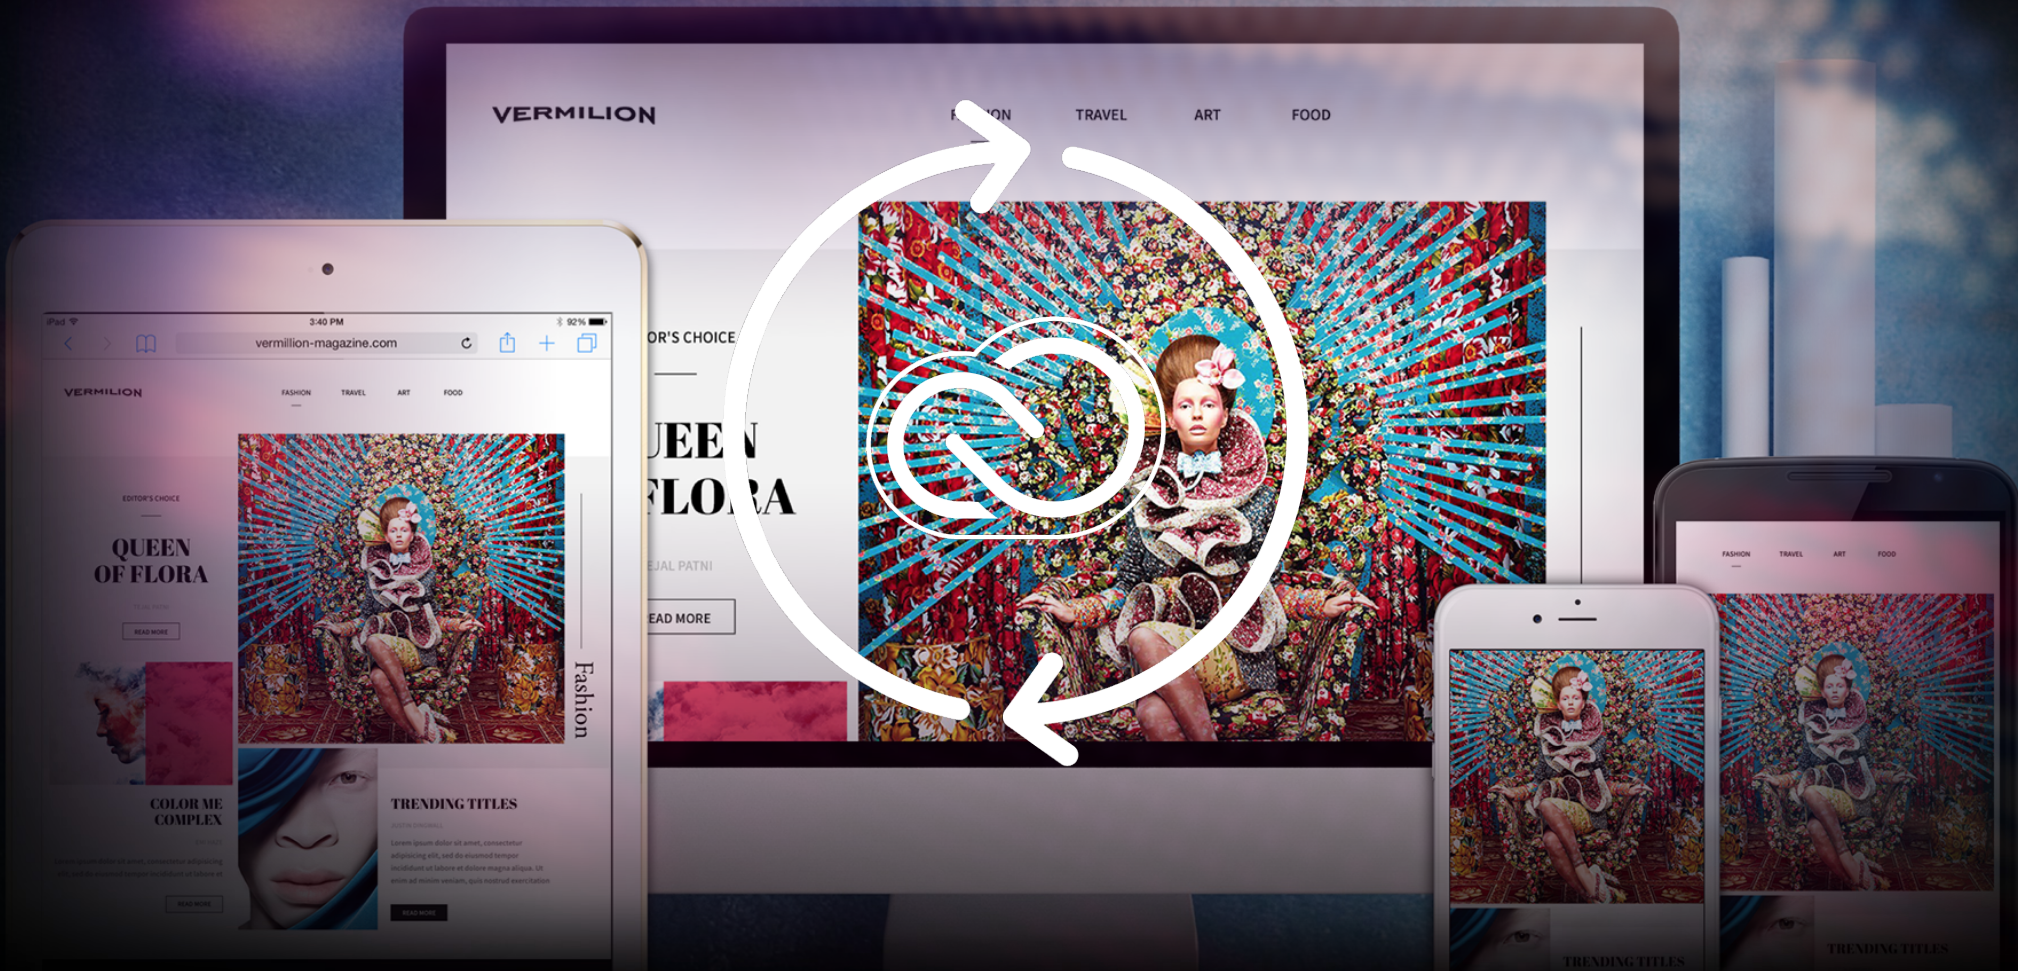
VERMILION

F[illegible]ON TRAVEL ART FOOD

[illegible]OR'S CHOICE

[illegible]UEEN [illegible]FLO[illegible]A

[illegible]EJAL PATNI

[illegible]EAD MORE

iPad 3:40 PM 92%

vermillion-magazine.com

VERMILION

FASHION TRAVEL ART FOOD

EDITOR'S CHOICE

QUEEN OF FLORA

READ MORE

Fashion

COLOR ME COMPLEX

READ MORE

TRENDING TITLES

Lorem ipsum dolor sit amet, consectetur adipiscing elit, sed do eiusmod tempor incididunt ut labore et dolore magna aliqua. Ut enim ad minim veniam, quis nostrud exercitation

READ MORE

FASHION TRAVEL ART FOOD

TRENDING TITLES

TRENDING TITLES